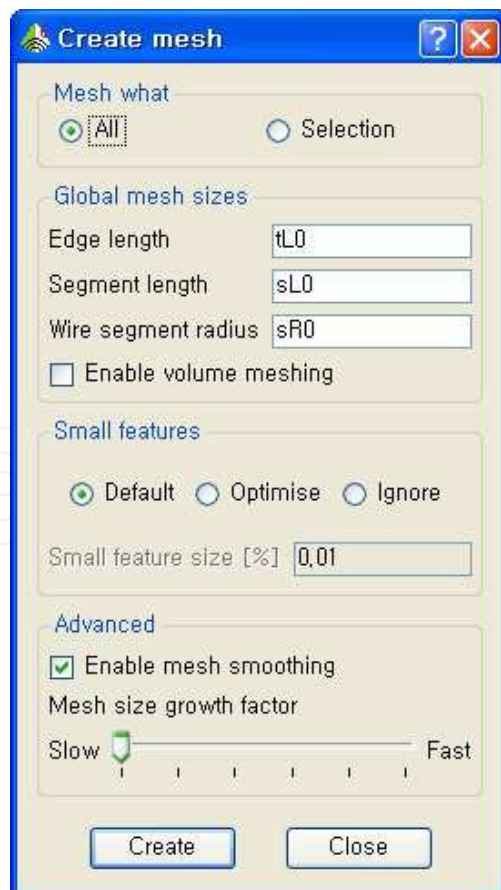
Create mesh
?
Mesh what
All
Selection
Global mesh sizes
Edge length
tL0
Segment length
sL0
Wire segment radius
sR0
Enable volume meshing
Small features
Default
Optimise
Ignore
Small feature size [%]
0,01
Advanced
Enable mesh smoothing
Mesh size growth factor
Slow
Fast
Create
Close